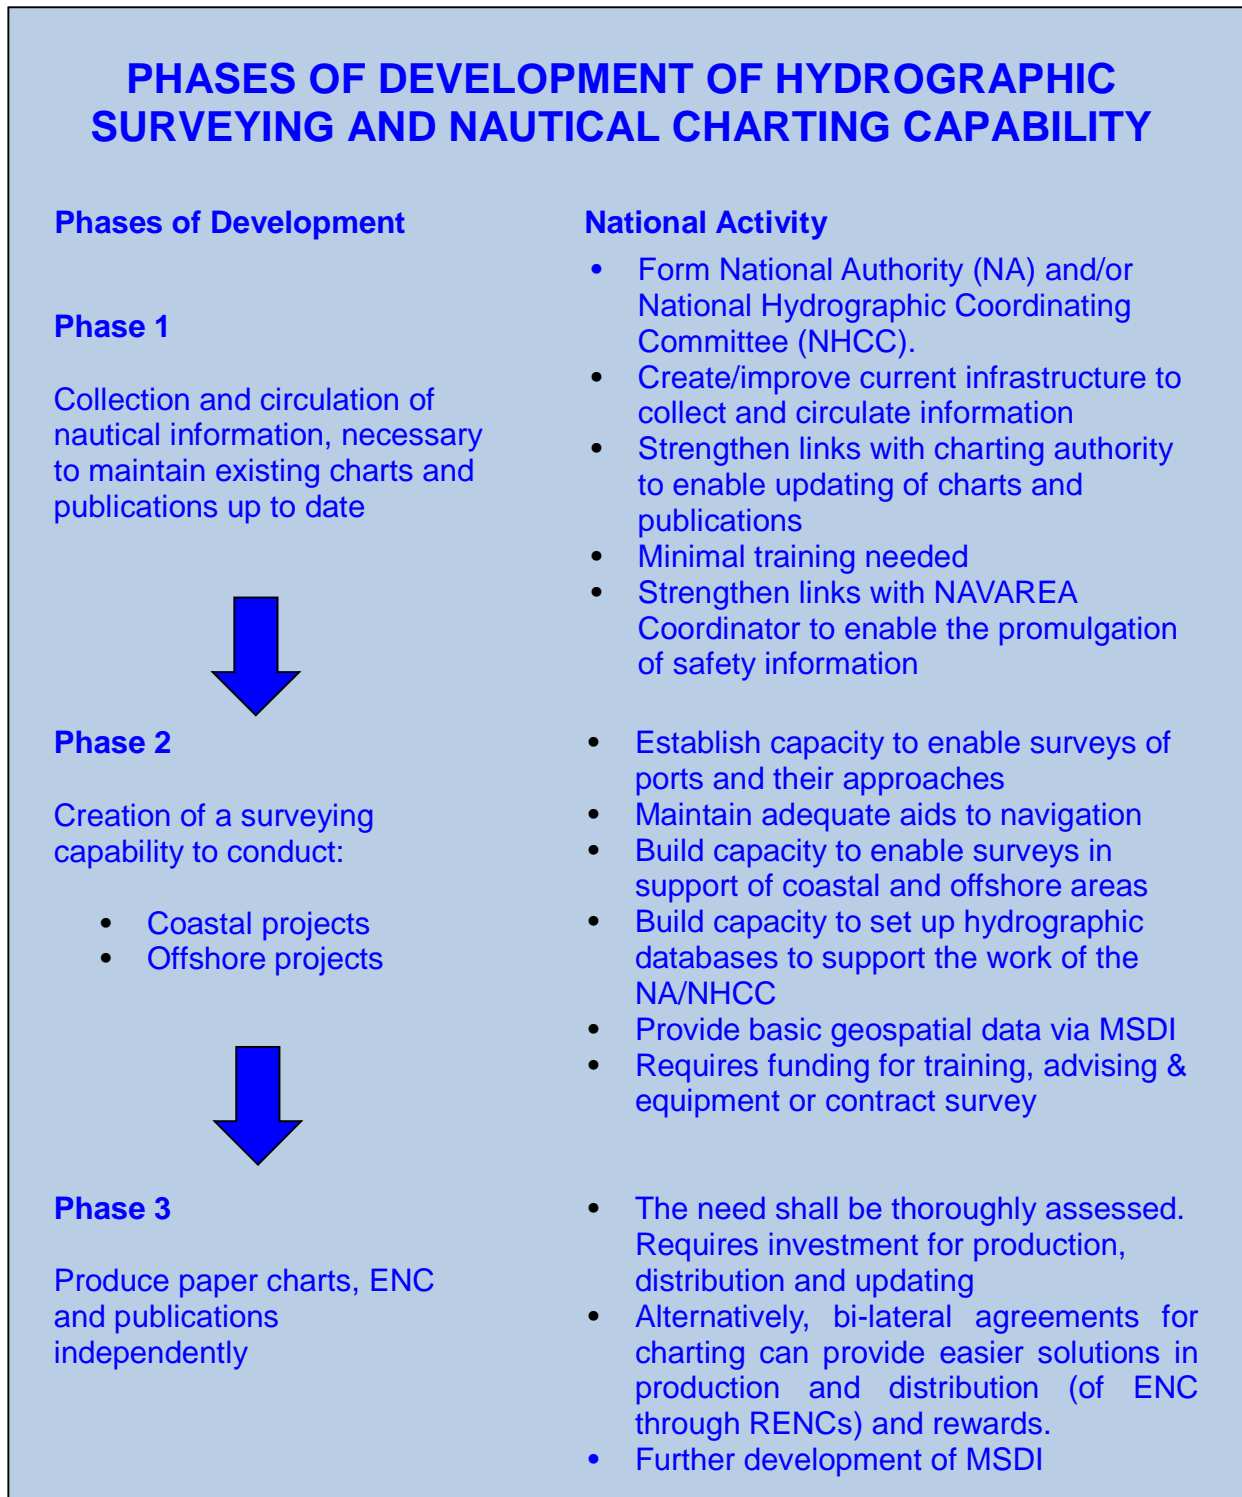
PHASES OF DEVELOPMENT OF HYDROGRAPHIC SURVEYING AND NAUTICAL CHARTING CAPABILITY

| Phases of Development | National Activity |
|---|---|
| **Phase 1**<br><br>Collection and circulation of nautical information, necessary to maintain existing charts and publications up to date | • Form National Authority (NA) and/or National Hydrographic Coordinating Committee (NHCC).<br>• Create/improve current infrastructure to collect and circulate information<br>• Strengthen links with charting authority to enable updating of charts and publications<br>• Minimal training needed<br>• Strengthen links with NAVAREA Coordinator to enable the promulgation of safety information |
| **Phase 2**<br><br>Creation of a surveying capability to conduct:<br>• Coastal projects<br>• Offshore projects | • Establish capacity to enable surveys of ports and their approaches<br>• Maintain adequate aids to navigation<br>• Build capacity to enable surveys in support of coastal and offshore areas<br>• Build capacity to set up hydrographic databases to support the work of the NA/NHCC<br>• Provide basic geospatial data via MSDI<br>• Requires funding for training, advising & equipment or contract survey |
| **Phase 3**<br><br>Produce paper charts, ENC and publications independently | • The need shall be thoroughly assessed. Requires investment for production, distribution and updating<br>• Alternatively, bi-lateral agreements for charting can provide easier solutions in production and distribution (of ENC through RENCs) and rewards.<br>• Further development of MSDI |